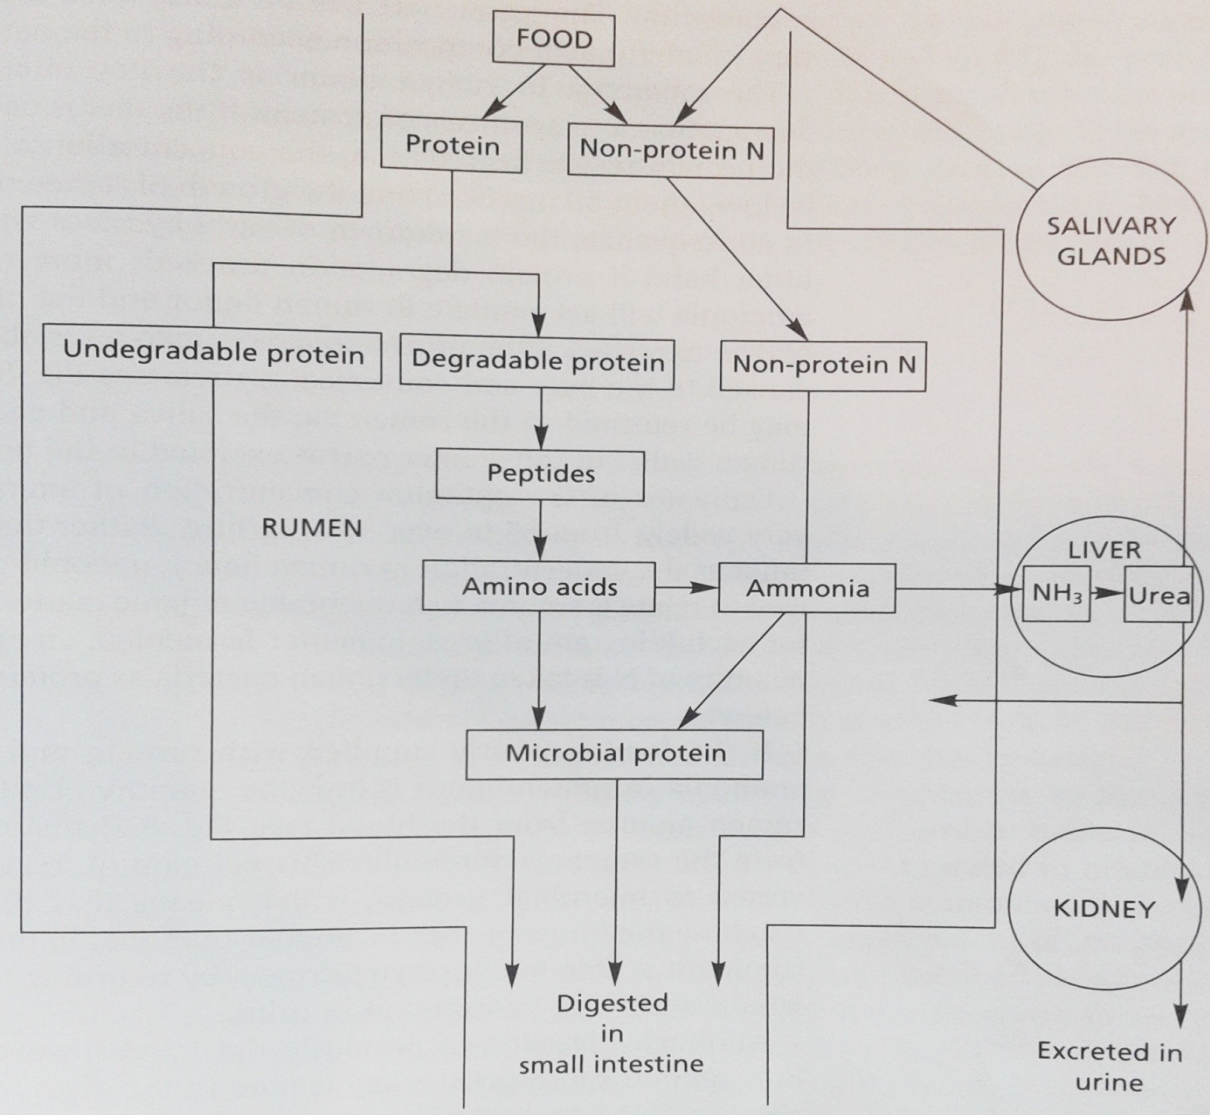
FOOD

Protein

Non-protein N

SALIVARY GLANDS

Undegradable protein

Degradable protein

Non-protein N

Peptides

RUMEN

LIVER

Amino acids

Ammonia

$NH_3$

Urea

Microbial protein

KIDNEY

Digested in small intestine

Excreted in urine